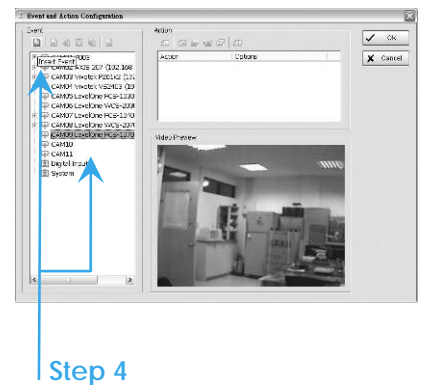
Event and Action Configuration

Event

Insert Event

CAM01 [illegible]
CAM02 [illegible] 207 (192.168
CAM03 Vivotek PZ81x2 (19
CAM04 Vivotek VS2403 (19
CAM05 LevelOne WCS-1100
CAM06 LevelOne WCS-200
CAM07 LevelOne FCS-1010
CAM08 LevelOne WCS-201
CAM09 LevelOne FCS-1070
CAM10
CAM11
Digital Input
System

Action

| Action | Options |
|---|---|

Video Preview

OK

Cancel

Step 4